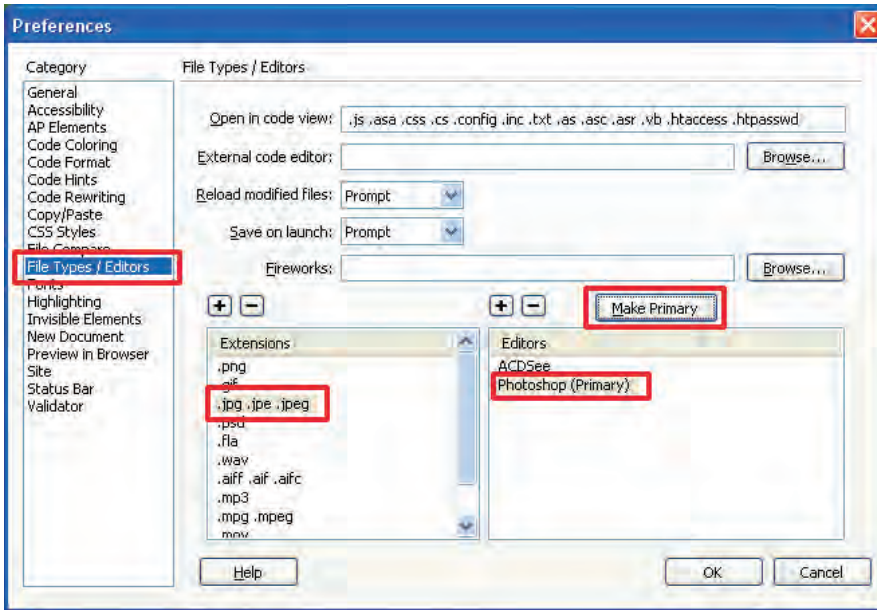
Preferences

Category

General
Accessibility
AP Elements
Code Coloring
Code Format
Code Hints
Code Rewriting
Copy/Paste
CSS Styles
File Compare
File Types / Editors
Fonts
Highlighting
Invisible Elements
New Document
Preview in Browser
Site
Status Bar
Validator

File Types / Editors

Open in code view: .js .asa .css .cs .config .inc .txt .as .asc .asr .vb .htaccess .htpasswd

External code editor:
Browse...

Reload modified files: Prompt

Save on launch: Prompt

Fireworks:
Browse...

+ −
+ −
Make Primary

Extensions
.png
.gif
.jpg .jpe .jpeg
.psd
.fla
.wav
.aiff .aif .aifc
.mp3
.mpg .mpeg
.mov

Editors
ACDSee
Photoshop (Primary)

Help
OK
Cancel